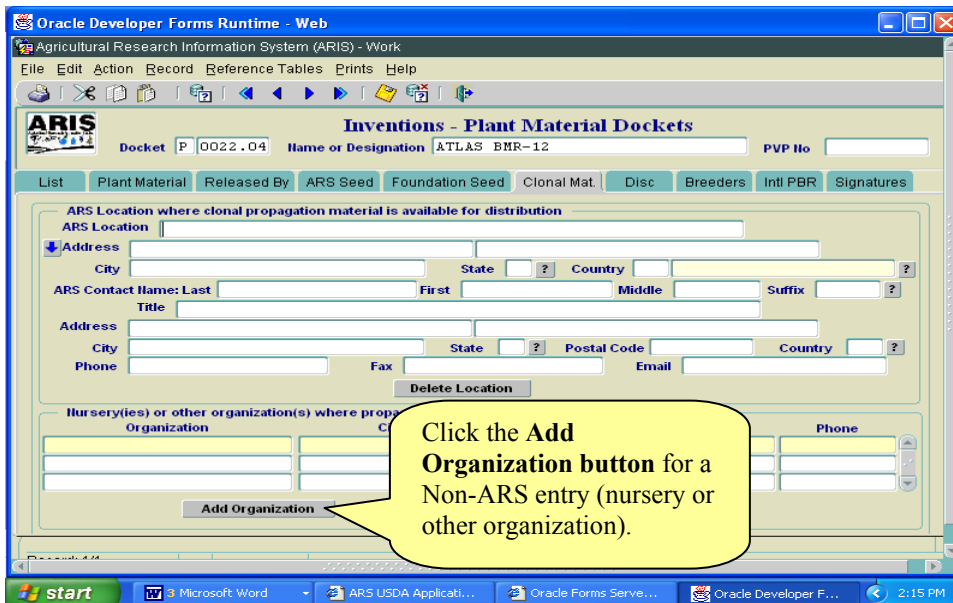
Oracle Developer Forms Runtime - Web

Agricultural Research Information System (ARIS) - Work

File Edit Action Record Reference Tables Prints Help

ARIS

Inventions - Plant Material Dockets

Docket P 0022.04 Name or Designation ATLAS BMR-12 PVP No

List | Plant Material | Released By | ARS Seed | Foundation Seed | Clonal Mat. | Disc | Breeders | Intl PBR | Signatures

ARS Location where clonal propagation material is available for distribution

ARS Location

Address

City State ? Country ?

ARS Contact Name: Last First Middle Suffix ?

Title

Address

City State ? Postal Code Country ?

Phone Fax Email

Delete Location

Nursery(ies) or other organization(s) where propa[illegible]

Organization C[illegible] Phone

Add Organization

Click the **Add Organization button** for a Non-ARS entry (nursery or other organization).

Record 1/1

start | 3 Microsoft Word | ARS USDA Applicati... | Oracle Forms Serve... | Oracle Developer F... | 2:15 PM